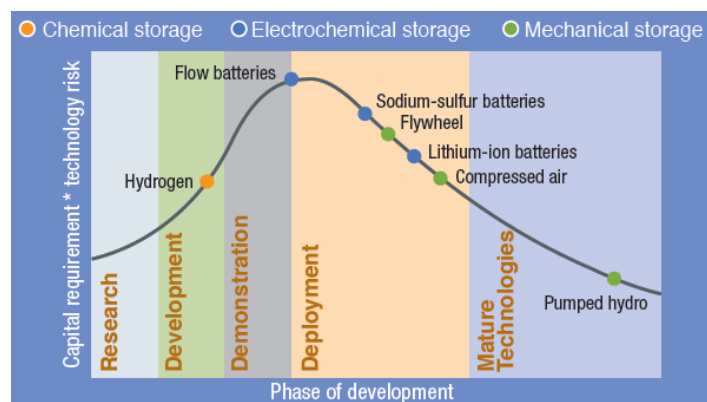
Chemical storage  Electrochemical storage  Mechanical storage

Capital requirement * technology risk

Flow batteries
Sodium-sulfur batteries
Flywheel
Lithium-ion batteries
Compressed air
Hydrogen
Pumped hydro

Research
Development
Demonstration
Deployment
Mature Technologies

Phase of development